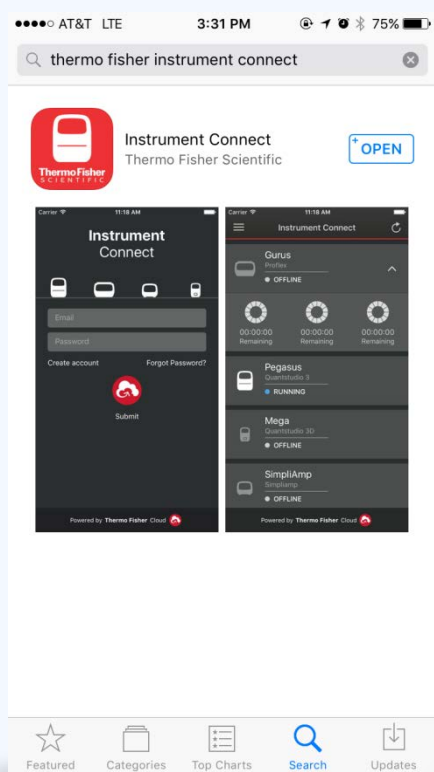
●●●●○ AT&T LTE 3:31 PM 75%

thermo fisher instrument connect

ThermoFisher SCIENTIFIC

Instrument Connect
Thermo Fisher Scientific

OPEN

Carrier 11:18 AM

Instrument Connect

Email

Password

Create account Forgot Password?

Submit

Powered by Thermo Fisher Cloud

Carrier 11:18 AM

Instrument Connect

Gurus
Proflex
OFFLINE

00:00:00 Remaining 00:00:00 Remaining 00:00:00 Remaining

Pegasus
QuantStudio 5
RUNNING

Mega
QuantStudio 3D
OFFLINE

SimpliAmp
SimpliAmp
OFFLINE

Powered by Thermo Fisher Cloud

Featured Categories Top Charts Search Updates